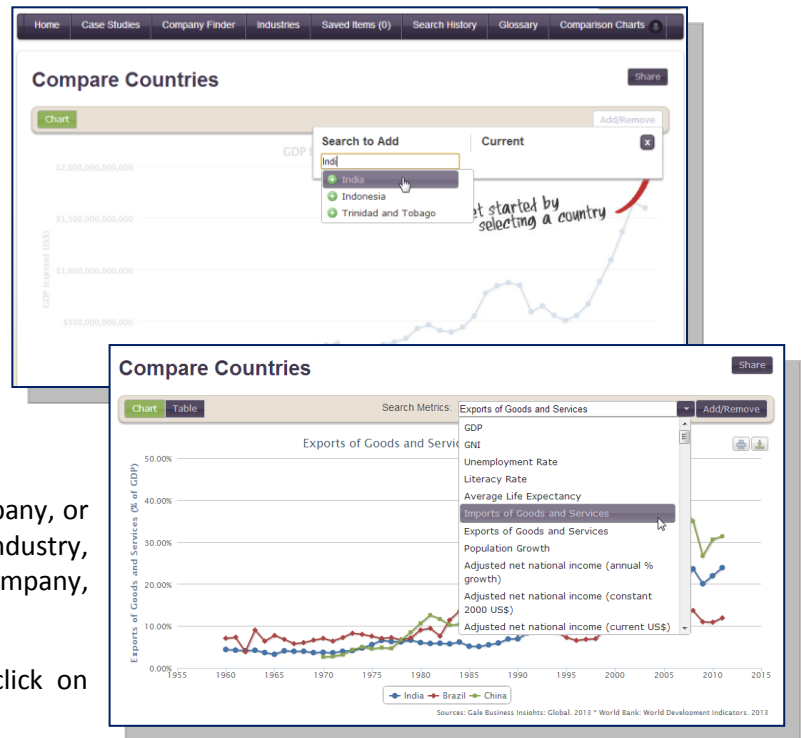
Home Case Studies Company Finder Industries Saved Items (0) Search History Glossary Comparison Charts

Compare Countries

Share

Chart

Add/Remove

Search to Add

Current

x

Indi

India

Indonesia

Trinidad and Tobago

GDP

$2,000,000,000,000

$1,500,000,000,000

$1,000,000,000,000

$500,000,000,000

GDP (current US$)

et started by selecting a country

Compare Countries

Share

Chart Table

Search Metrics: Exports of Goods and Services

Add/Remove

Exports of Goods and Servic

GDP
GNI
Unemployment Rate
Literacy Rate
Average Life Expectancy
Imports of Goods and Services
Exports of Goods and Services
Population Growth
Adjusted net national income (annual % growth)
Adjusted net national income (constant 2000 US$)
Adjusted net national income (current US$)

50.00%
40.00%
30.00%
20.00%
10.00%
0.00%

Exports of Goods and Services (% of GDP)

1955 1960 1965 1970 1975 1980 1985 1990 1995 2000 2005 2010 2015

India Brazil China

Sources: Gale Business Insights: Global. 2013 * World Bank: World Development Indicators. 2013

pany, or
ndustry,
mpany,

click on